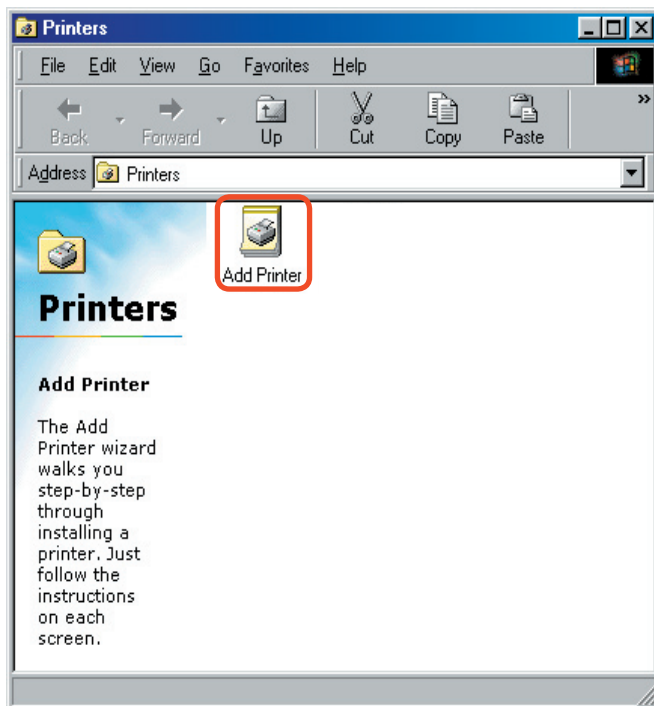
Printers

File Edit View Go Favorites Help

Back Forward Up Cut Copy Paste

Address Printers

Add Printer

Printers

Add Printer

The Add Printer wizard walks you step-by-step through installing a printer. Just follow the instructions on each screen.